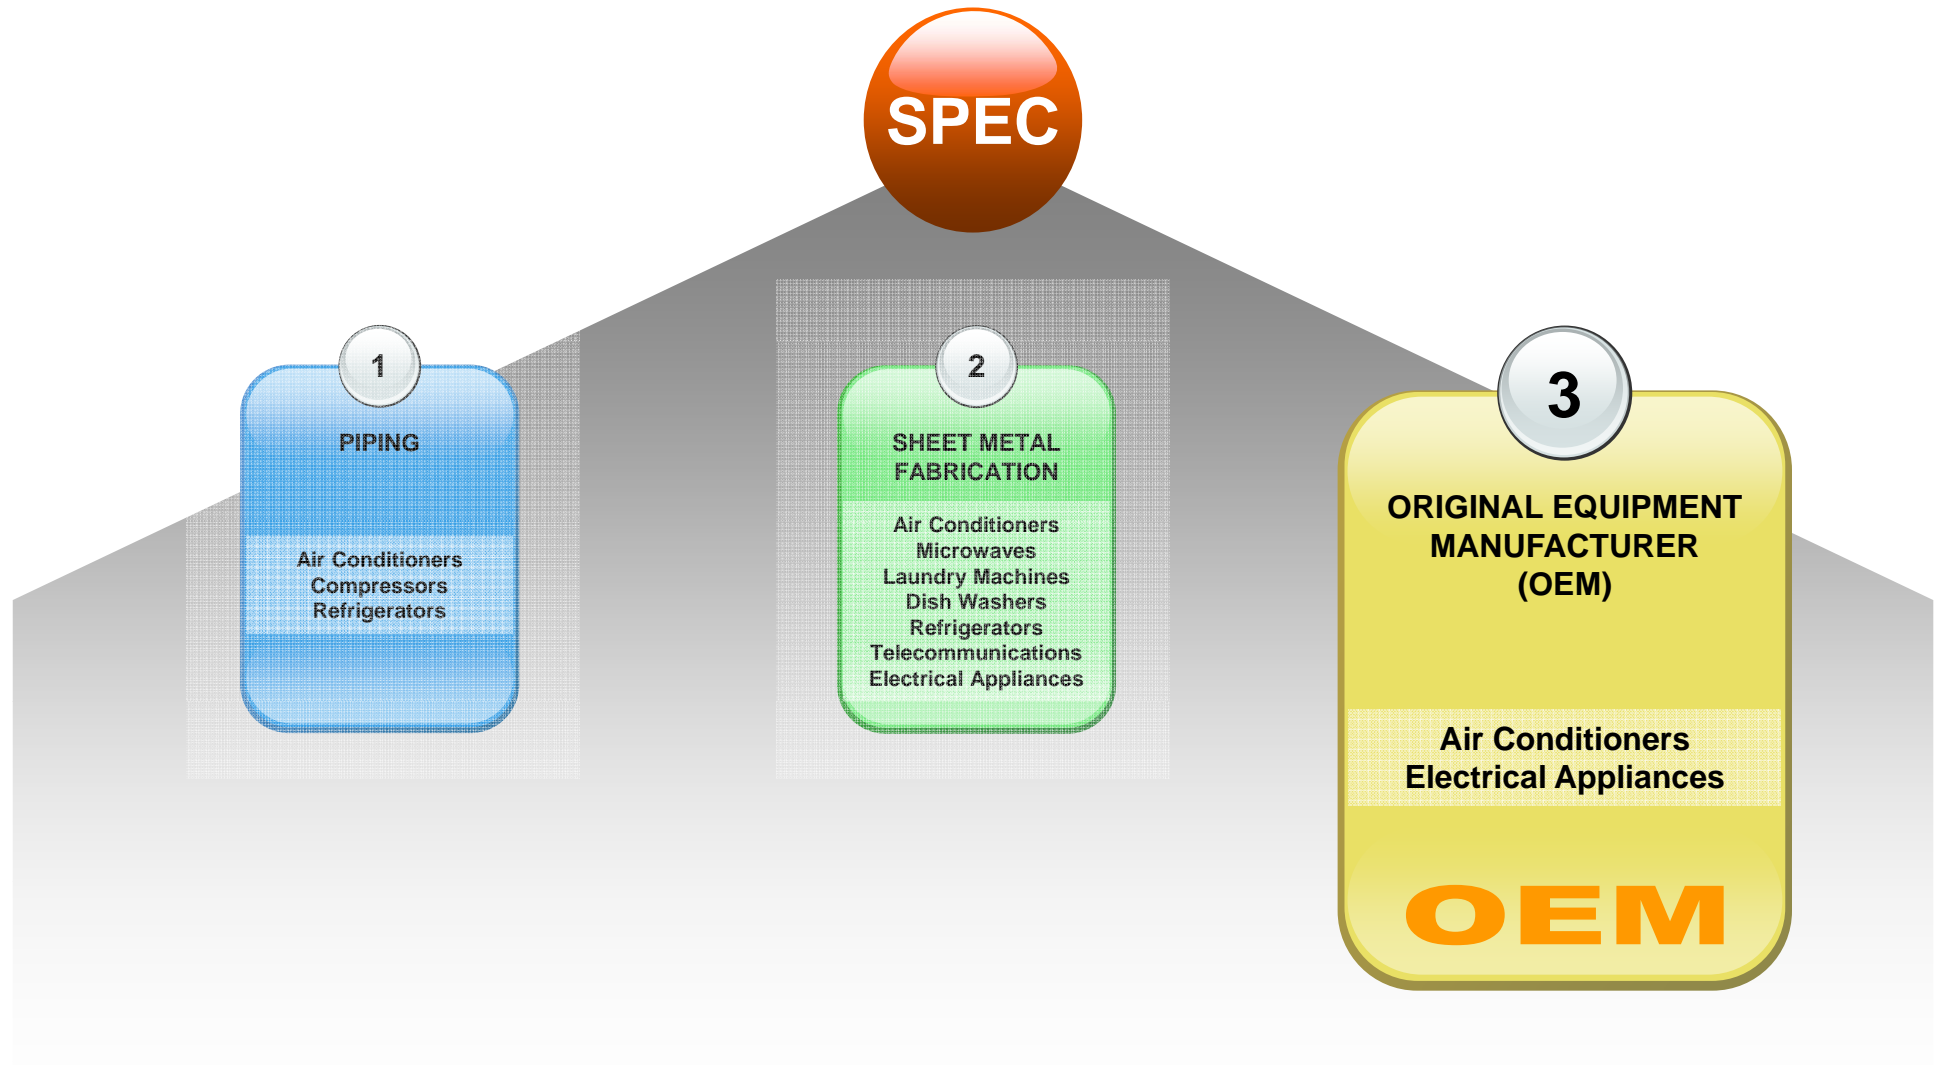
SPEC

1

PIPING

Air Conditioners
Compressors
Refrigerators

2

SHEET METAL FABRICATION

Air Conditioners
Microwaves
Laundry Machines
Dish Washers
Refrigerators
Telecommunications
Electrical Appliances

3

ORIGINAL EQUIPMENT MANUFACTURER (OEM)

Air Conditioners
Electrical Appliances

OEM